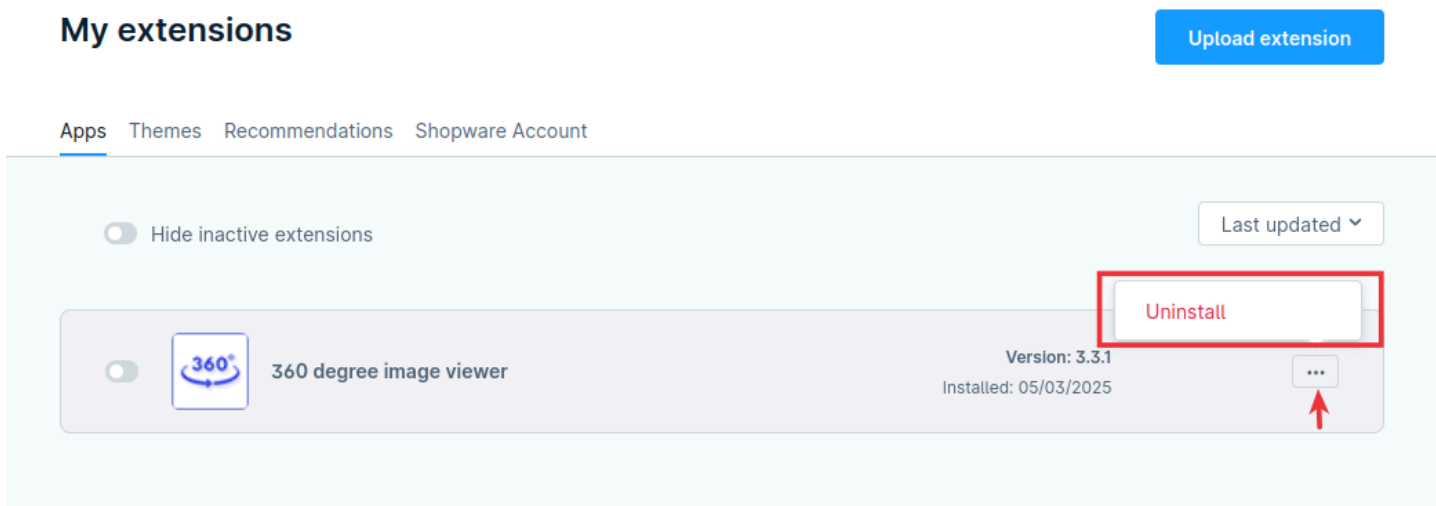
My extensions

Upload extension

Apps Themes Recommendations Shopware Account

Hide inactive extensions

Last updated

Uninstall

360°

360 degree image viewer

Version: 3.3.1

Installed: 05/03/2025

...